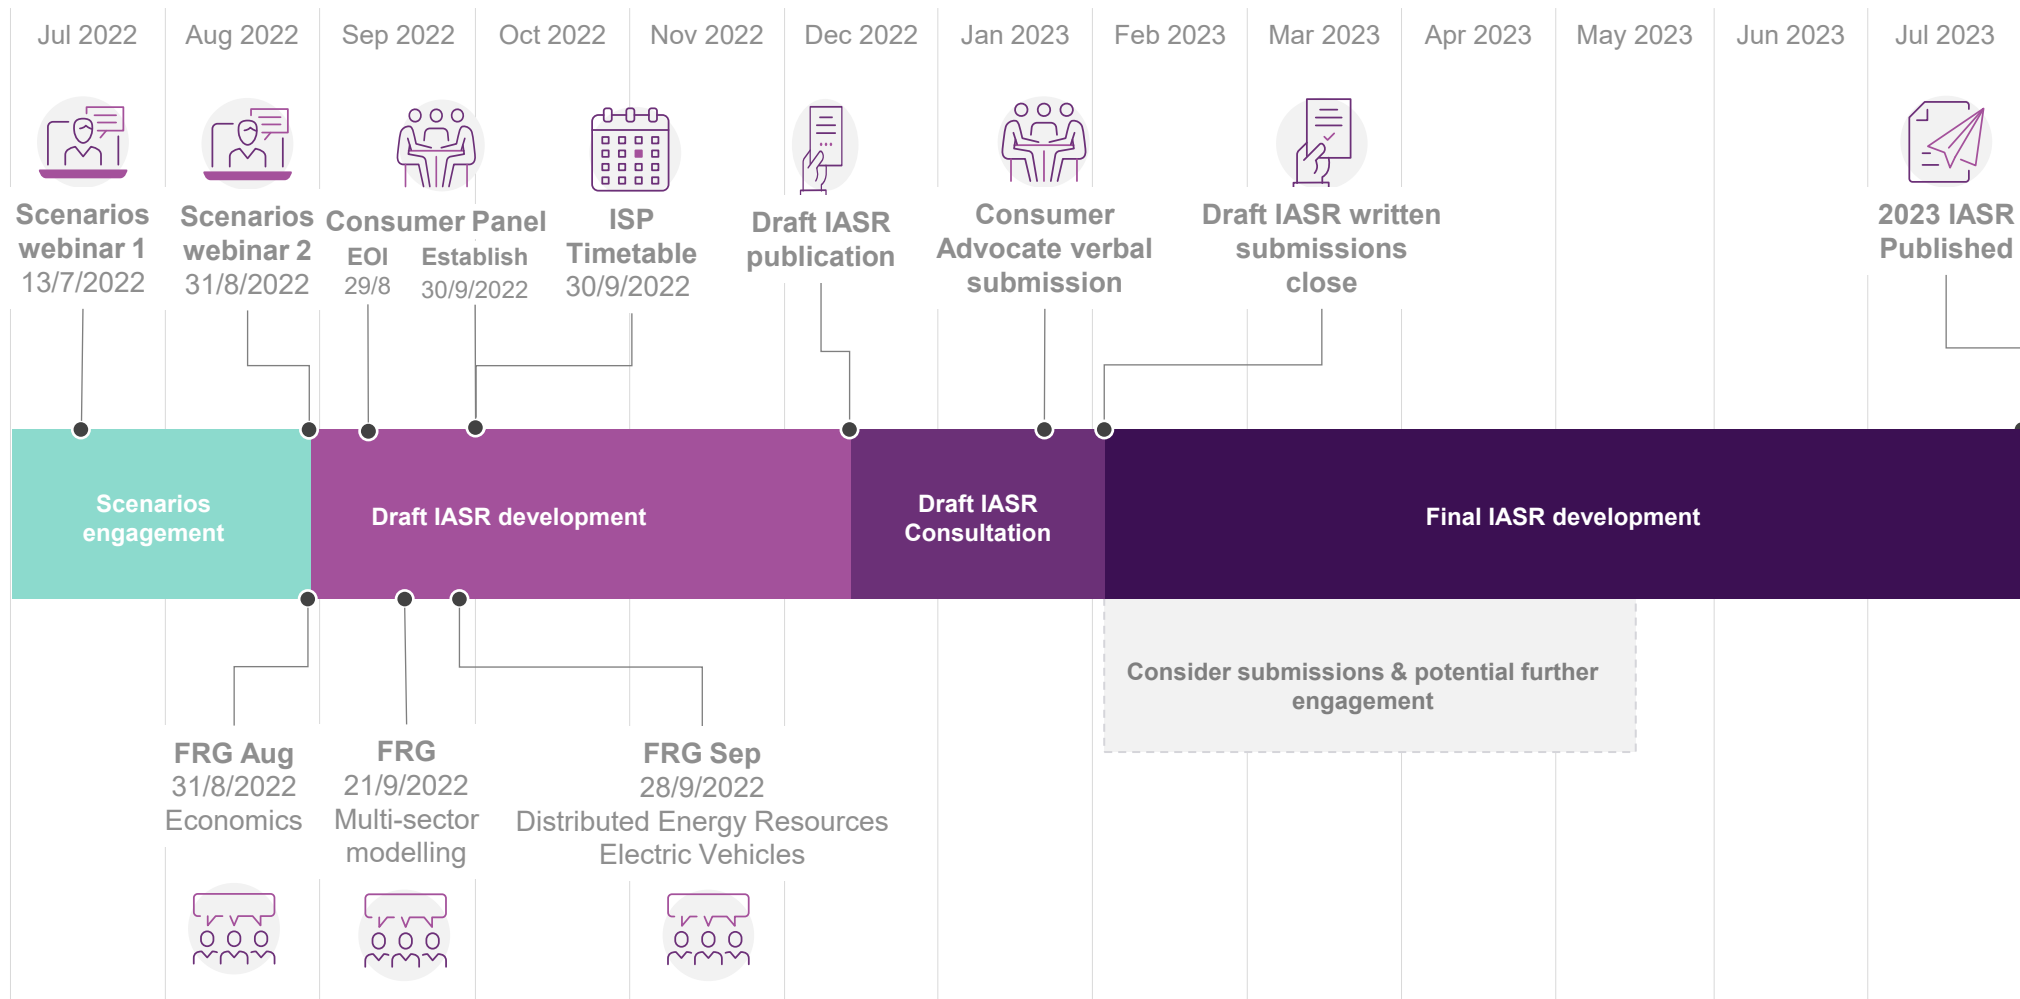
Jul 2022 Aug 2022 Sep 2022 Oct 2022 Nov 2022 Dec 2022 Jan 2023 Feb 2023 Mar 2023 Apr 2023 May 2023 Jun 2023 Jul 2023

Scenarios webinar 1 13/7/2022

Scenarios webinar 2 31/8/2022

Consumer Panel
EOI 29/8
Establish 30/9/2022

ISP Timetable 30/9/2022

Draft IASR publication

Consumer Advocate verbal submission

Draft IASR written submissions close

2023 IASR Published

Scenarios engagement

Draft IASR development

Draft IASR Consultation

Final IASR development

Consider submissions & potential further engagement

FRG Aug 31/8/2022 Economics

FRG 21/9/2022 Multi-sector modelling

FRG Sep 28/9/2022 Distributed Energy Resources Electric Vehicles